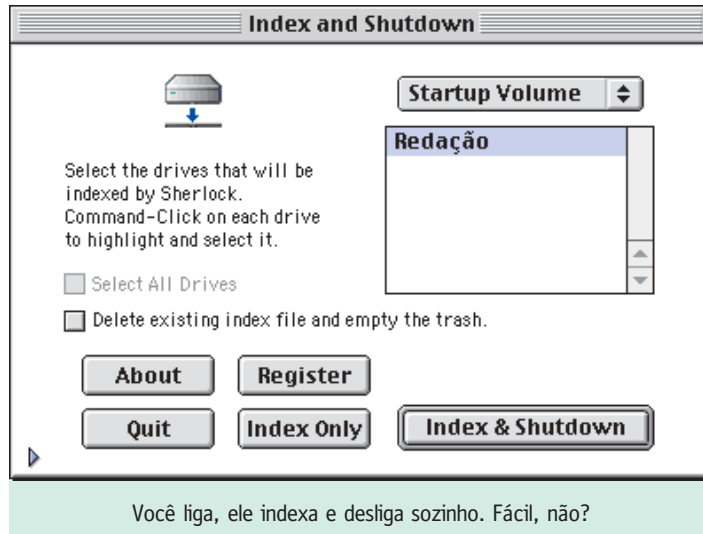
Index and Shutdown

Startup Volume

Redação

Select the drives that will be indexed by Sherlock. Command-Click on each drive to highlight and select it.

Select All Drives

Delete existing index file and empty the trash.

About

Register

Quit

Index Only

Index & Shutdown

Você liga, ele indexa e desliga sozinho. Fácil, não?